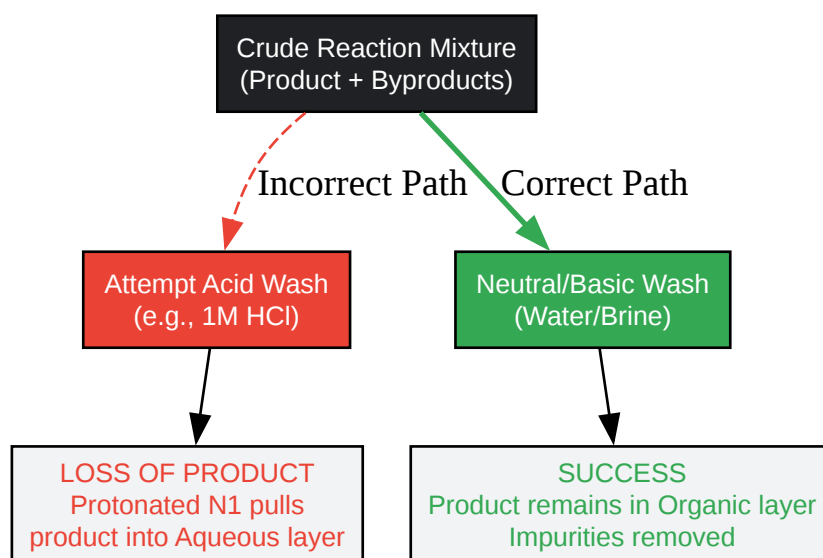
Crude Reaction Mixture
(Product + Byproducts)

Incorrect Path

Correct Path

Attempt Acid Wash
(e.g., 1M HCl)

Neutral/Basic Wash
(Water/Brine)

LOSS OF PRODUCT
Protonated N1 pulls
product into Aqueous layer

SUCCESS
Product remains in Organic layer
Impurities removed